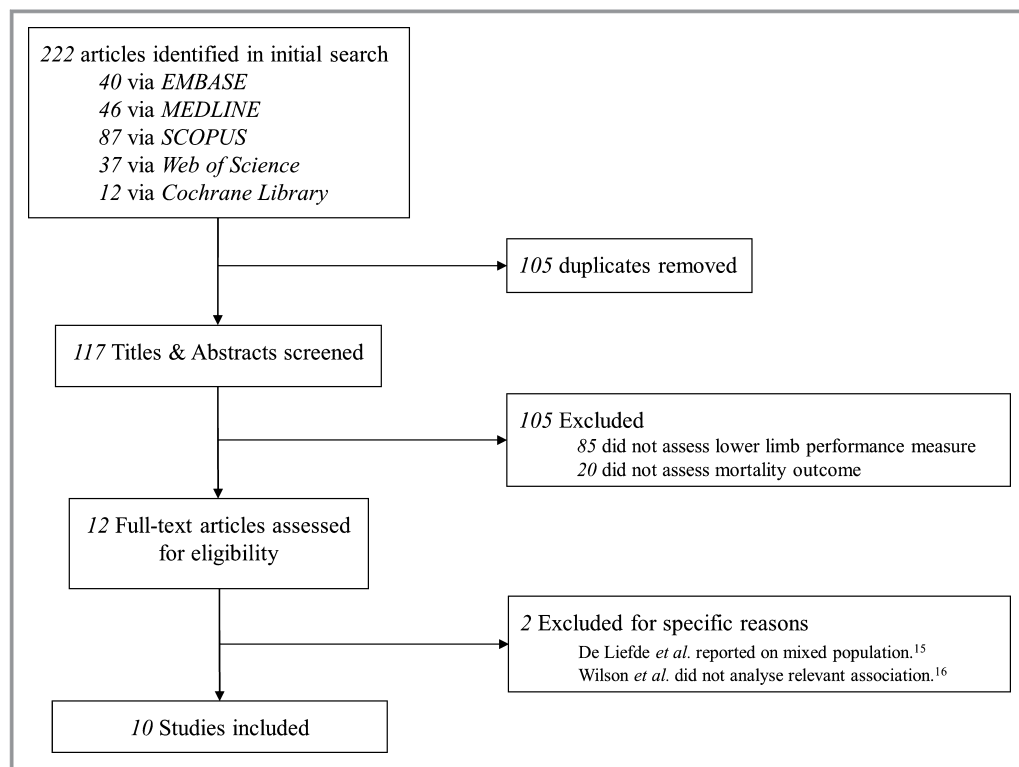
222 articles identified in initial search
40 via EMBASE
46 via MEDLINE
87 via SCOPUS
37 via Web of Science
12 via Cochrane Library

105 duplicates removed

117 Titles & Abstracts screened

105 Excluded
85 did not assess lower limb performance measure
20 did not assess mortality outcome

12 Full-text articles assessed for eligibility

2 Excluded for specific reasons
De Liefde et al. reported on mixed population.$^{15}$
Wilson et al. did not analyse relevant association.$^{16}$

10 Studies included